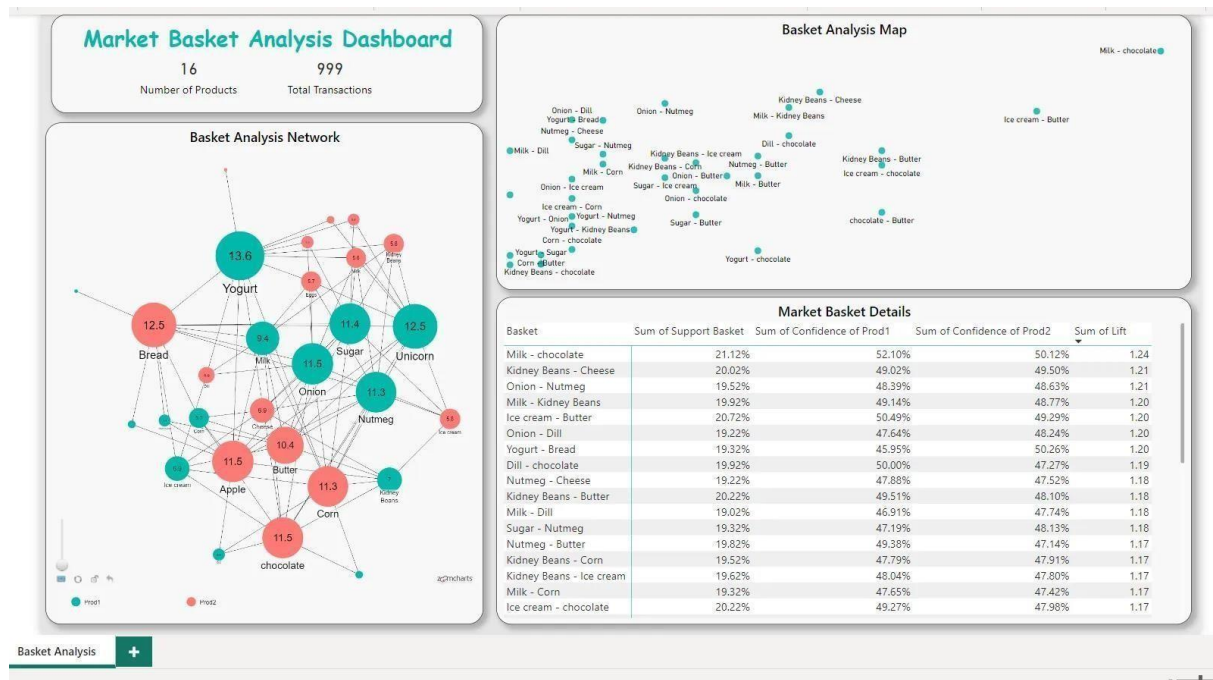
Market Basket Analysis Dashboard

16
Number of Products

999
Total Transactions

Basket Analysis Network

13.6
Yogurt
12.5
Bread
9.4
Milk
11.4
Sugar
12.5
Unicorn
11.5
Onion
11.3
Nutmeg
10.4
Butter
11.5
Apple
11.3
Corn
11.5
chocolate
Cheese
Corn
Ice cream
Eggs
Kidney Beans
Dill
Milk
Kidney Beans
Ice cream

a2mcharts

Prod1
Prod2

Basket Analysis Map

Milk - chocolate
Kidney Beans - Cheese
Onion - Dill
Onion - Nutmeg
Milk - Kidney Beans
Ice cream - Butter
Yogurt - Bread
Nutmeg - Cheese
Dill - chocolate
Sugar - Nutmeg
Milk - Dill
Kidney Beans - Ice cream
Kidney Beans - Butter
Milk - Corn
Kidney Beans - Corn
Nutmeg - Butter
Ice cream - chocolate
Onion - Butter
Milk - Butter
Onion - Ice cream
Sugar - Ice cream
Onion - chocolate
Ice cream - Corn
Yogurt - Onion
Yogurt - Nutmeg
chocolate - Butter
Sugar - Butter
Yogurt - Kidney Beans
Corn - chocolate
Yogurt - Sugar
Corn - Butter
Yogurt - chocolate
Kidney Beans - chocolate

Market Basket Details

| Basket | Sum of Support Basket | Sum of Confidence of Prod1 | Sum of Confidence of Prod2 | Sum of Lift |
|---|---|---|---|---|
| Milk - chocolate | 21.12% | 52.10% | 50.12% | 1.24 |
| Kidney Beans - Cheese | 20.02% | 49.02% | 49.50% | 1.21 |
| Onion - Nutmeg | 19.52% | 48.39% | 48.63% | 1.21 |
| Milk - Kidney Beans | 19.92% | 49.14% | 48.77% | 1.20 |
| Ice cream - Butter | 20.72% | 50.49% | 49.29% | 1.20 |
| Onion - Dill | 19.22% | 47.64% | 48.24% | 1.20 |
| Yogurt - Bread | 19.32% | 45.95% | 50.26% | 1.20 |
| Dill - chocolate | 19.92% | 50.00% | 47.27% | 1.19 |
| Nutmeg - Cheese | 19.22% | 47.88% | 47.52% | 1.18 |
| Kidney Beans - Butter | 20.22% | 49.51% | 48.10% | 1.18 |
| Milk - Dill | 19.02% | 46.91% | 47.74% | 1.18 |
| Sugar - Nutmeg | 19.32% | 47.19% | 48.13% | 1.18 |
| Nutmeg - Butter | 19.82% | 49.38% | 47.14% | 1.17 |
| Kidney Beans - Corn | 19.52% | 47.79% | 47.91% | 1.17 |
| Kidney Beans - Ice cream | 19.62% | 48.04% | 47.80% | 1.17 |
| Milk - Corn | 19.32% | 47.65% | 47.42% | 1.17 |
| Ice cream - chocolate | 20.22% | 49.27% | 47.98% | 1.17 |

Basket Analysis
+